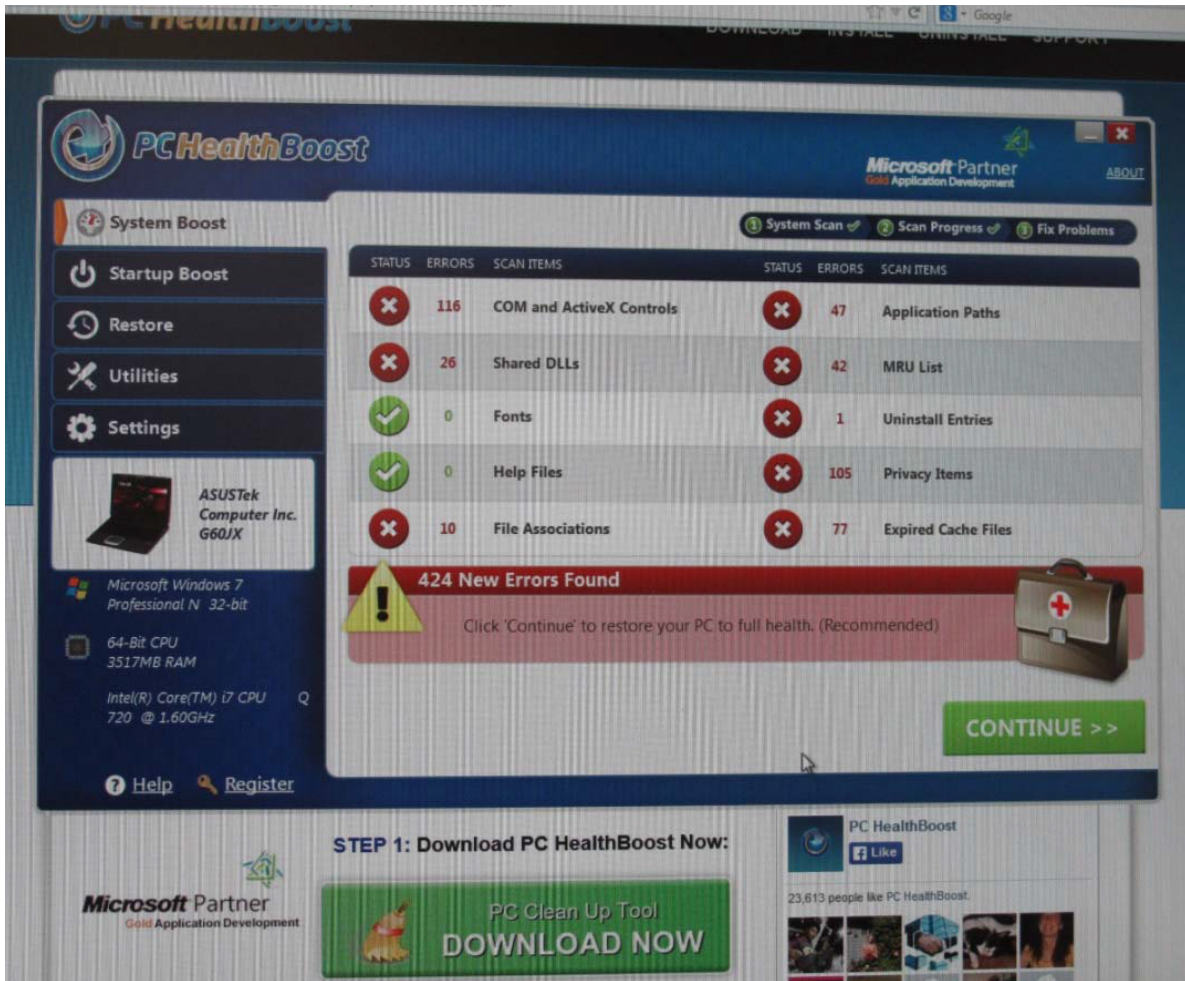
PC HealthBoost

DOWNLOAD INSTALL UNINSTALL SUPPORT

Google

PC HealthBoost

Microsoft Partner
Gold Application Development

ABOUT

System Boost

Startup Boost

Restore

Utilities

Settings

ASUSTek Computer Inc. G60JX

Microsoft Windows 7 Professional N 32-bit

64-Bit CPU
3517MB RAM

Intel(R) Core(TM) i7 CPU Q 720 @ 1.60GHz

Help Register

1 System Scan 2 Scan Progress 3 Fix Problems

| STATUS | ERRORS | SCAN ITEMS | STATUS | ERRORS | SCAN ITEMS |
|---|---|---|---|---|---|
| ✗ | 116 | COM and ActiveX Controls | ✗ | 47 | Application Paths |
| ✗ | 26 | Shared DLLs | ✗ | 42 | MRU List |
| ✓ | 0 | Fonts | ✗ | 1 | Uninstall Entries |
| ✓ | 0 | Help Files | ✗ | 105 | Privacy Items |
| ✗ | 10 | File Associations | ✗ | 77 | Expired Cache Files |

424 New Errors Found

Click 'Continue' to restore your PC to full health. (Recommended)

CONTINUE >>

Microsoft Partner
Gold Application Development

STEP 1: Download PC HealthBoost Now:

PC Clean Up Tool
DOWNLOAD NOW

PC HealthBoost
Like

23,613 people like PC HealthBoost.